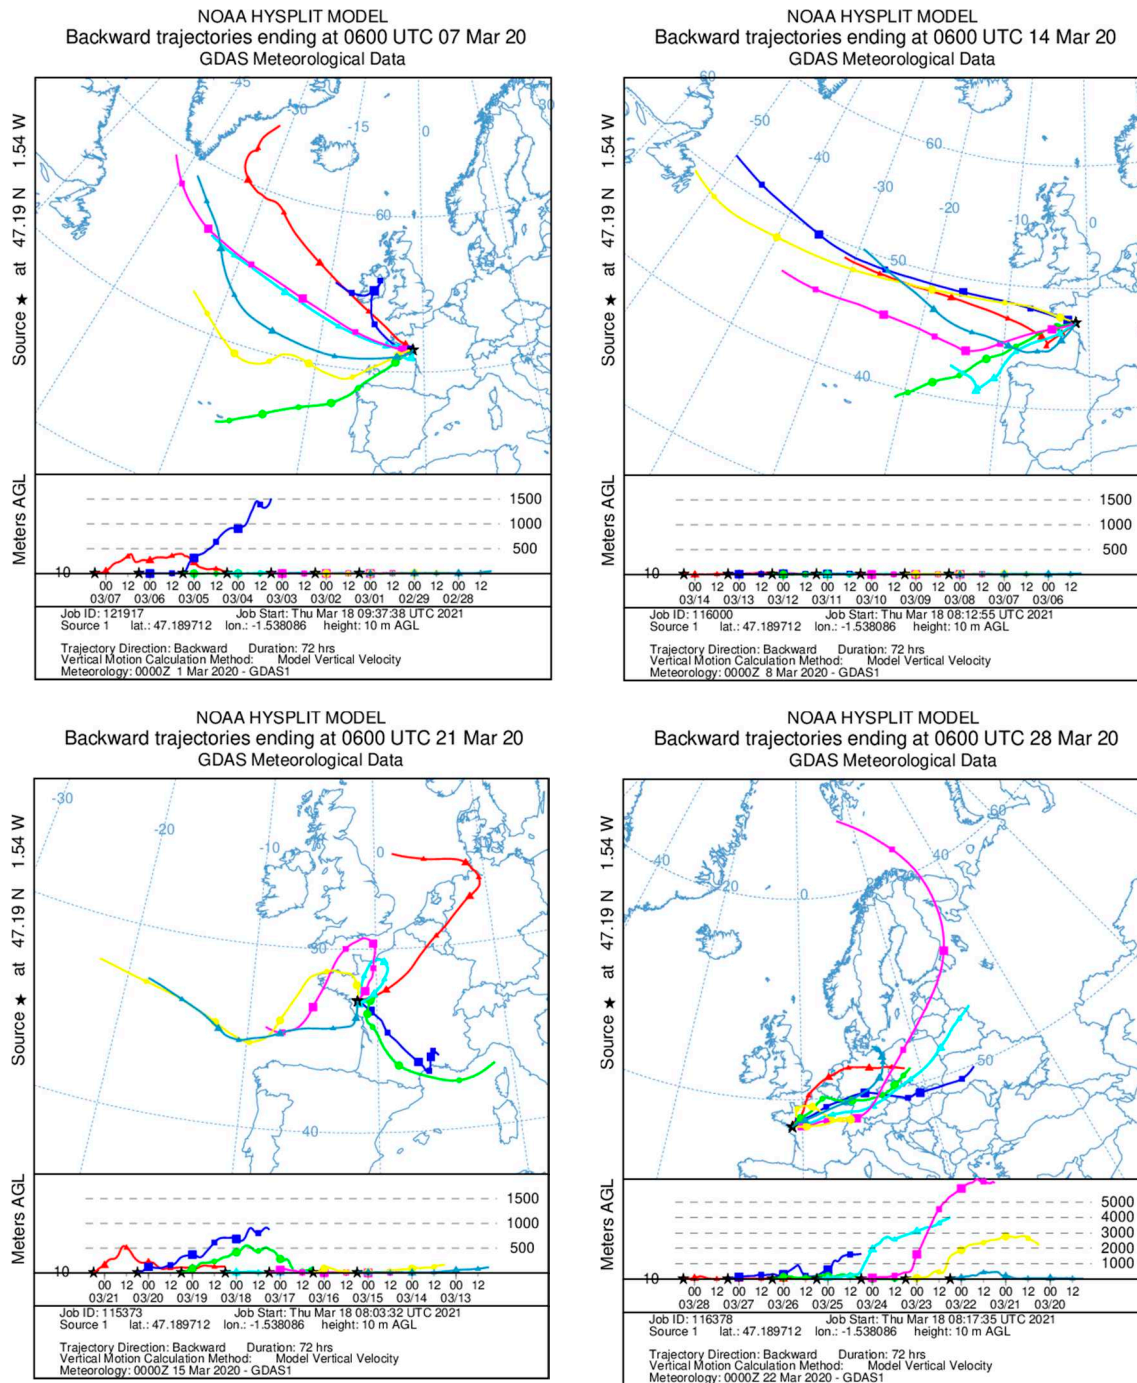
NOAA HYSPLIT MODEL
Backward trajectories ending at 0600 UTC 07 Mar 20
GDAS Meteorological Data

Source ★ at 47.19 N 1.54 W

-45 -15 0 30 60 45

Meters AGL

1500
1000
500
10

00 12 00 12 00 12 00 12 00 12 00 12 00 12 00 12 00 12 00 12 00 12 00 12 00 12 00 12
03/07 03/06 03/05 03/04 03/03 03/02 03/01 02/29 02/28

Job ID: 121917 Job Start: Thu Mar 18 09:37:38 UTC 2021
Source 1 lat.: 47.189712 lon.: -1.538086 height: 10 m AGL

Trajectory Direction: Backward Duration: 72 hrs
Vertical Motion Calculation Method: Model Vertical Velocity
Meteorology: 0000Z 1 Mar 2020 - GDAS1

NOAA HYSPLIT MODEL
Backward trajectories ending at 0600 UTC 14 Mar 20
GDAS Meteorological Data

Source ★ at 47.19 N 1.54 W

60 -50 -40 -30 60 -20 -10 0 50 40

Meters AGL

1500
1000
500
10

00 12 00 12 00 12 00 12 00 12 00 12 00 12 00 12 00 12 00 12 00 12 00 12 00 12 00 12
03/14 03/13 03/12 03/11 03/10 03/09 03/08 03/07 03/06

Job ID: 116000 Job Start: Thu Mar 18 08:12:55 UTC 2021
Source 1 lat.: 47.189712 lon.: -1.538086 height: 10 m AGL

Trajectory Direction: Backward Duration: 72 hrs
Vertical Motion Calculation Method: Model Vertical Velocity
Meteorology: 0000Z 8 Mar 2020 - GDAS1

NOAA HYSPLIT MODEL
Backward trajectories ending at 0600 UTC 21 Mar 20
GDAS Meteorological Data

Source ★ at 47.19 N 1.54 W

-30 -20 -10 0 50 40

Meters AGL

1500
1000
500
10

00 12 00 12 00 12 00 12 00 12 00 12 00 12 00 12 00 12 00 12 00 12 00 12 00 12 00 12
03/21 03/20 03/19 03/18 03/17 03/16 03/15 03/14 03/13

Job ID: 115373 Job Start: Thu Mar 18 08:03:32 UTC 2021
Source 1 lat.: 47.189712 lon.: -1.538086 height: 10 m AGL

Trajectory Direction: Backward Duration: 72 hrs
Vertical Motion Calculation Method: Model Vertical Velocity
Meteorology: 0000Z 15 Mar 2020 - GDAS1

NOAA HYSPLIT MODEL
Backward trajectories ending at 0600 UTC 28 Mar 20
GDAS Meteorological Data

Source ★ at 47.19 N 1.54 W

60 40 20 40 50

Meters AGL

5000
4000
3000
2000
1000
10

00 12 00 12 00 12 00 12 00 12 00 12 00 12 00 12 00 12 00 12 00 12 00 12 00 12 00 12
03/28 03/27 03/26 03/25 03/24 03/23 03/22 03/21 03/20

Job ID: 116378 Job Start: Thu Mar 18 08:17:35 UTC 2021
Source 1 lat.: 47.189712 lon.: -1.538086 height: 10 m AGL

Trajectory Direction: Backward Duration: 72 hrs
Vertical Motion Calculation Method: Model Vertical Velocity
Meteorology: 0000Z 22 Mar 2020 - GDAS1